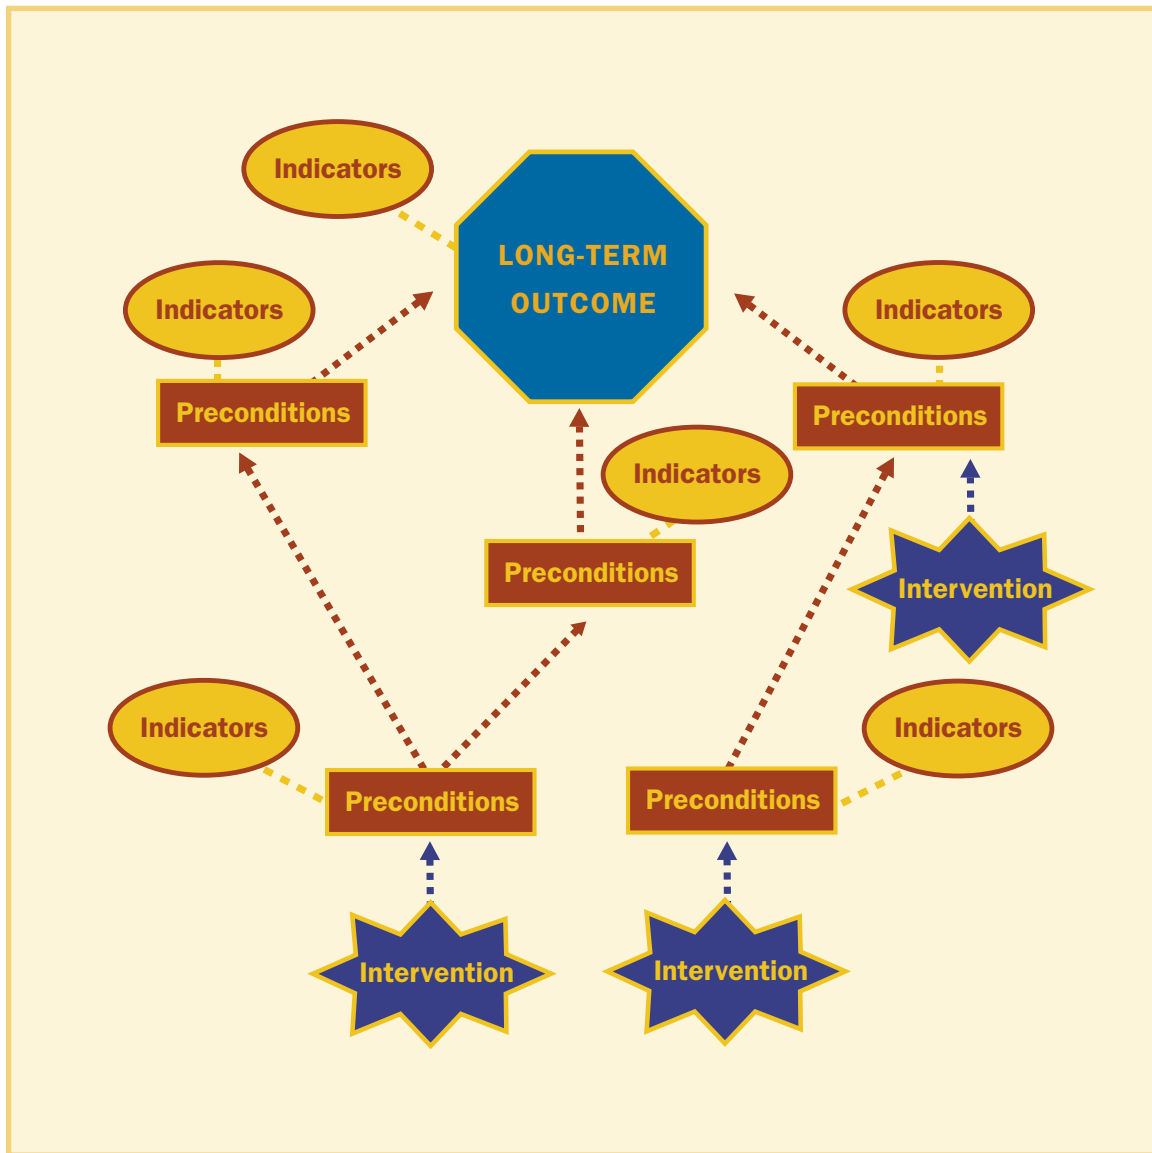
Indicators

LONG-TERM OUTCOME

Indicators

Indicators

Preconditions

Preconditions

Indicators

Preconditions

Intervention

Indicators

Indicators

Preconditions

Preconditions

Intervention

Intervention